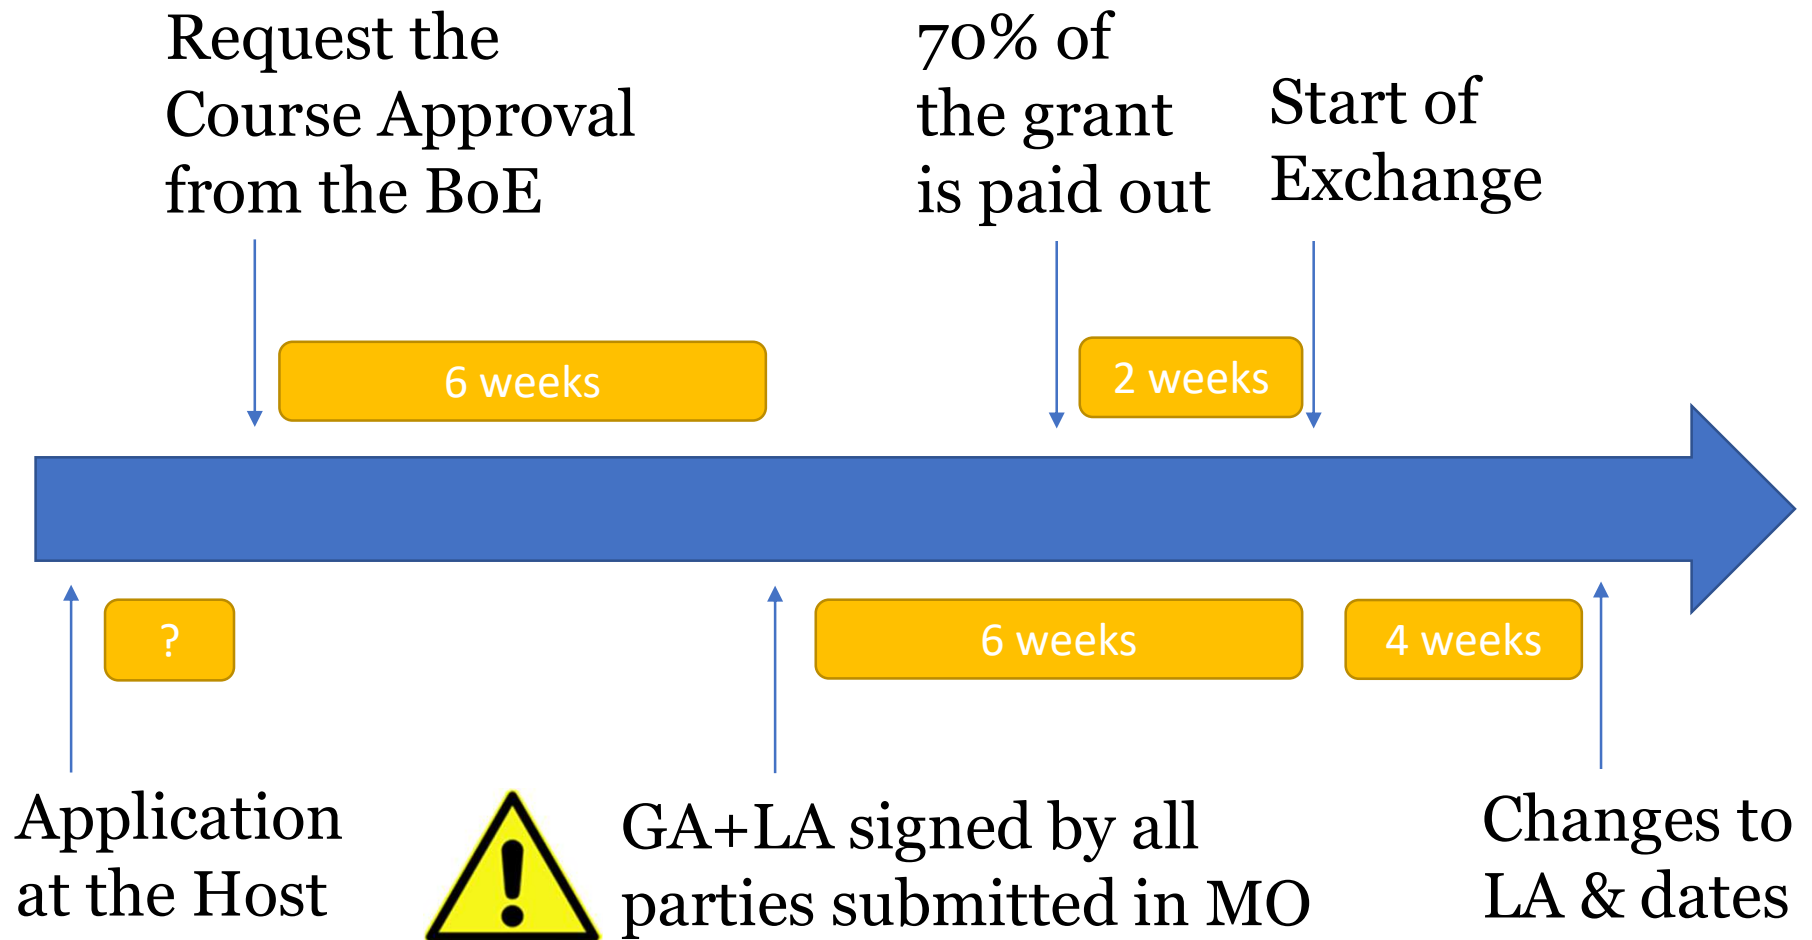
Request the Course Approval from the BoE

70% of the grant is paid out

Start of Exchange

6 weeks

2 weeks

?

6 weeks

4 weeks

Application at the Host

GA+LA signed by all parties submitted in MO

Changes to LA & dates